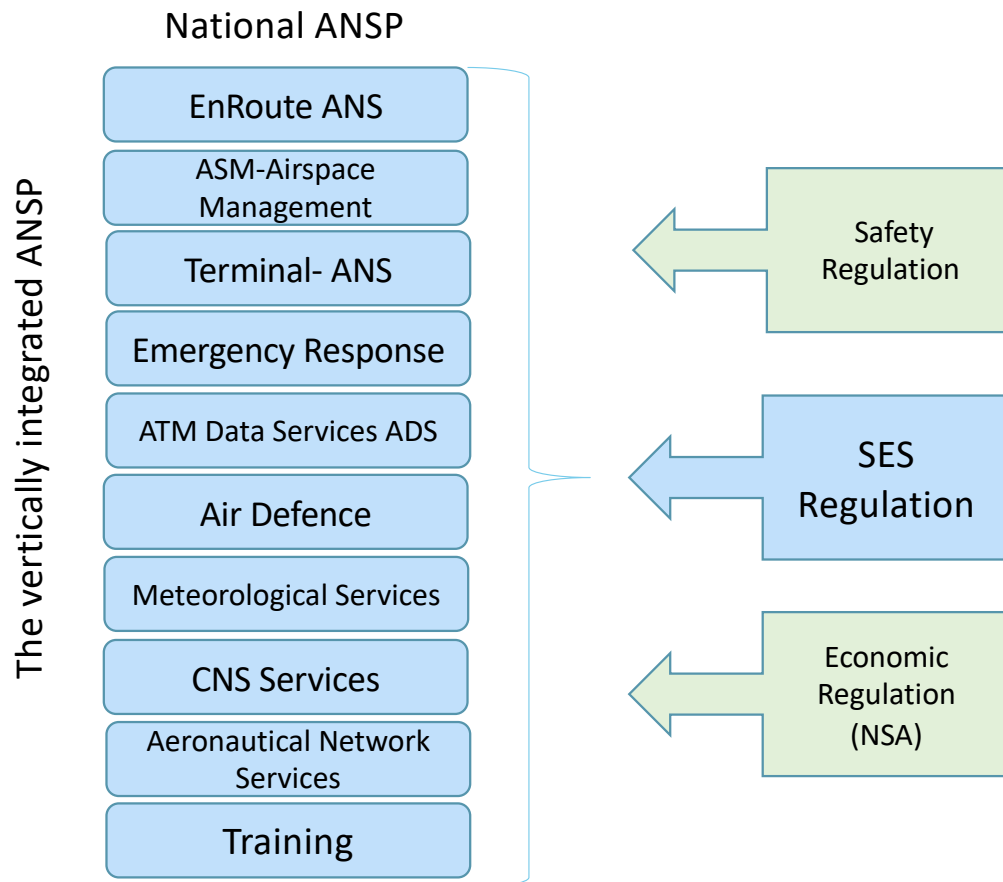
National ANSP

The vertically integrated ANSP

EnRoute ANS

ASM-Airspace Management

Terminal- ANS

Emergency Response

ATM Data Services ADS

Air Defence

Meteorological Services

CNS Services

Aeronautical Network Services

Training

Safety Regulation

SES Regulation

Economic Regulation (NSA)